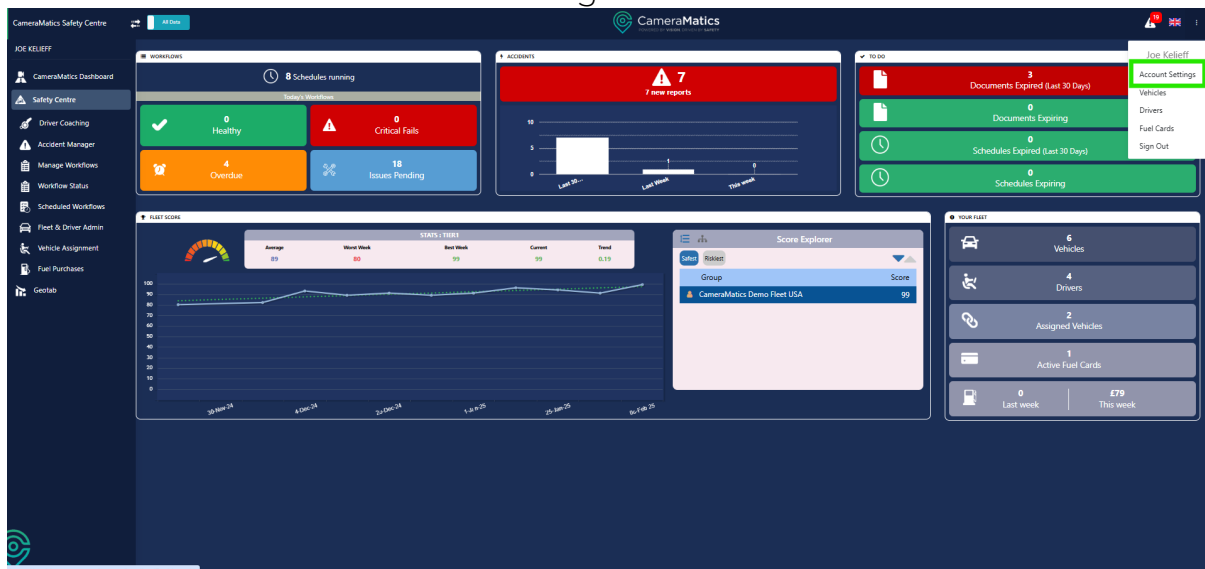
CameraMatics Safety Centre
All Data
CameraMatics
POWERED BY VISION DRIVEN BY SAFETY
19

JOE KELIEFF
CameraMatics Dashboard
Safety Centre
Driver Coaching
Accident Manager
Manage Workflows
Workflow Status
Scheduled Workflows
Fleet & Driver Admin
Vehicle Assignment
Fuel Purchases
Geotab

WORKFLOWS
8 Schedules running
Today's Workflows
0
Healthy
0
Critical Fails
4
Overdue
18
Issues Pending

ACCIDENTS
7
7 new reports
10
5
0
1
0
Last 30...
Last Week
This week

TO DO
3
Documents Expired (Last 30 Days)
0
Documents Expiring
0
Schedules Expired (Last 30 Days)
0
Schedules Expiring

Joe Kelieff
Account Settings
Vehicles
Drivers
Fuel Cards
Sign Out

FLEET SCORE
STATS : TIER1
| Average | Worst Week | Best Week | Current | Trend |
|---|---|---|---|---|
| 89 | 80 | 99 | 99 | 0.19 |

100
90
80
70
60
50
40
30
20
10
0
30-Nov-24
4-Dec-24
2-Dec-24
1-Jan-25
25-Jan-25
6-Feb-25

Score Explorer
Safest
Riskiest
| Group | Score |
|---|---|
| CameraMatics Demo Fleet USA | 99 |

YOUR FLEET
6
Vehicles
4
Drivers
2
Assigned Vehicles
1
Active Fuel Cards
0
Last week
£79
This week